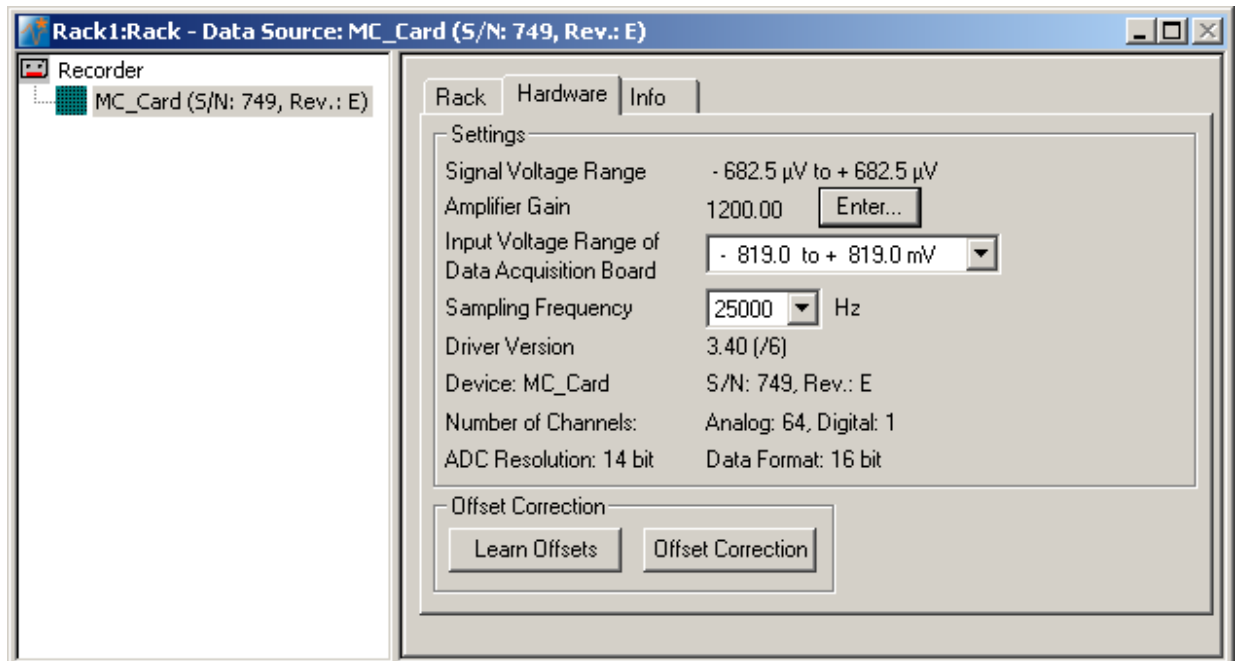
Rack1:Rack - Data Source: MC_Card (S/N: 749, Rev.: E)

Recorder
MC_Card (S/N: 749, Rev.: E)

Rack | Hardware | Info

Settings

Signal Voltage Range - 682.5 µV to + 682.5 µV

Amplifier Gain 1200.00 Enter...

Input Voltage Range of Data Acquisition Board - 819.0 to + 819.0 mV

Sampling Frequency 25000 Hz

Driver Version 3.40 (/6)

Device: MC_Card S/N: 749, Rev.: E

Number of Channels: Analog: 64, Digital: 1

ADC Resolution: 14 bit Data Format: 16 bit

Offset Correction

Learn Offsets Offset Correction